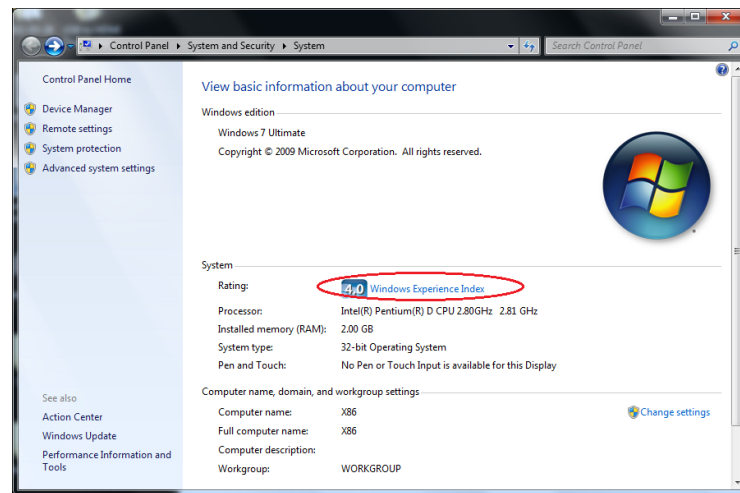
Control Panel ▸ System and Security ▸ System

Search Control Panel

Control Panel Home

Device Manager

Remote settings

System protection

Advanced system settings

See also

Action Center

Windows Update

Performance Information and Tools

View basic information about your computer

Windows edition

Windows 7 Ultimate

Copyright © 2009 Microsoft Corporation. All rights reserved.

System

| | |
|---|---|
| Rating: | 4.0 Windows Experience Index |
| Processor: | Intel(R) Pentium(R) D CPU 2.80GHz 2.81 GHz |
| Installed memory (RAM): | 2.00 GB |
| System type: | 32-bit Operating System |
| Pen and Touch: | No Pen or Touch Input is available for this Display |

Computer name, domain, and workgroup settings

| | |
|---|---|
| Computer name: | X86 |
| Full computer name: | X86 |
| Computer description: | |
| Workgroup: | WORKGROUP |

Change settings